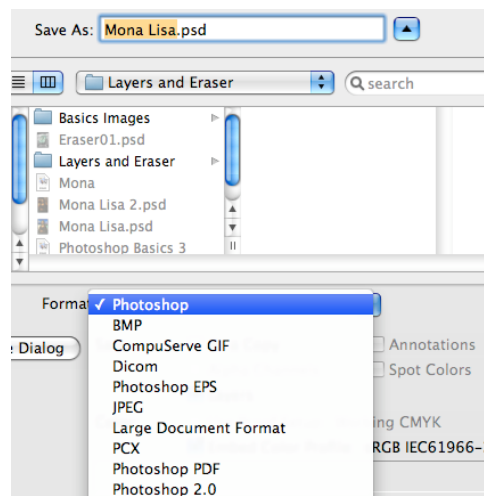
Save As: Mona Lisa.psd

Layers and Eraser

search

Basics Images
Eraser01.psd
Layers and Eraser
Mona
Mona Lisa 2.psd
Mona Lisa.psd
Photoshop Basics 3

Format ✓ Photoshop
BMP
CompuServe GIF
Dicom
Photoshop EPS
JPEG
Large Document Format
PCX
Photoshop PDF
Photoshop 2.0

e Dialog

Annotations
Spot Colors
CMYK
RGB IEC61966-